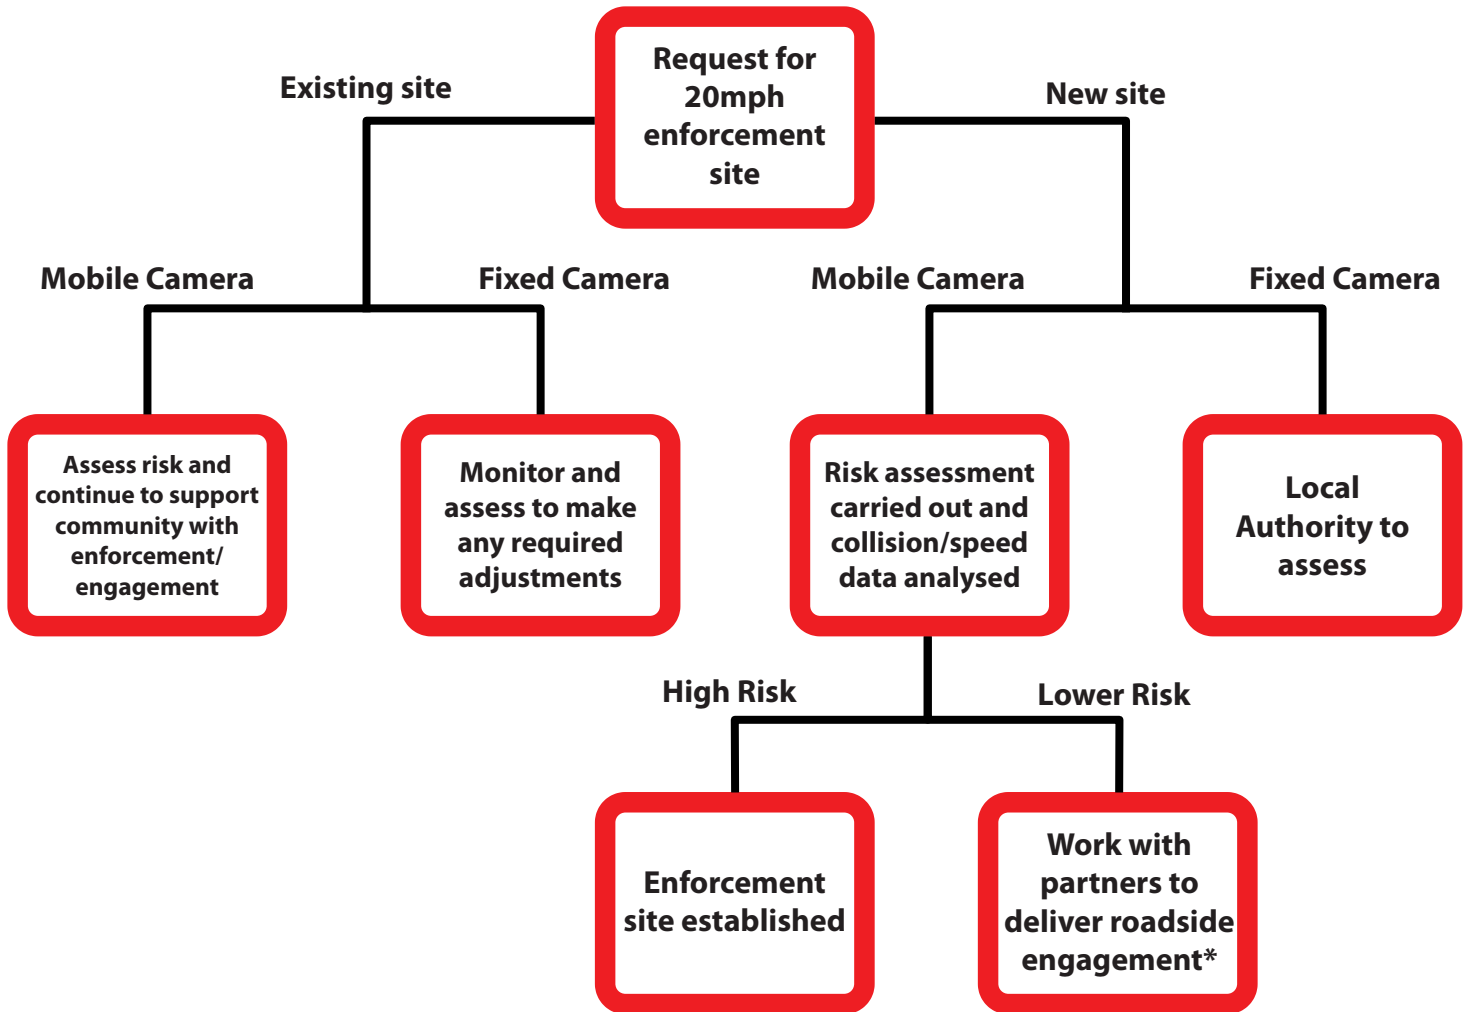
Request for 20mph enforcement site

Existing site

New site

Mobile Camera

Fixed Camera

Mobile Camera

Fixed Camera

Assess risk and continue to support community with enforcement/ engagement

Monitor and assess to make any required adjustments

Risk assessment carried out and collision/speed data analysed

Local Authority to assess

High Risk

Lower Risk

Enforcement site established

Work with partners to deliver roadside engagement*